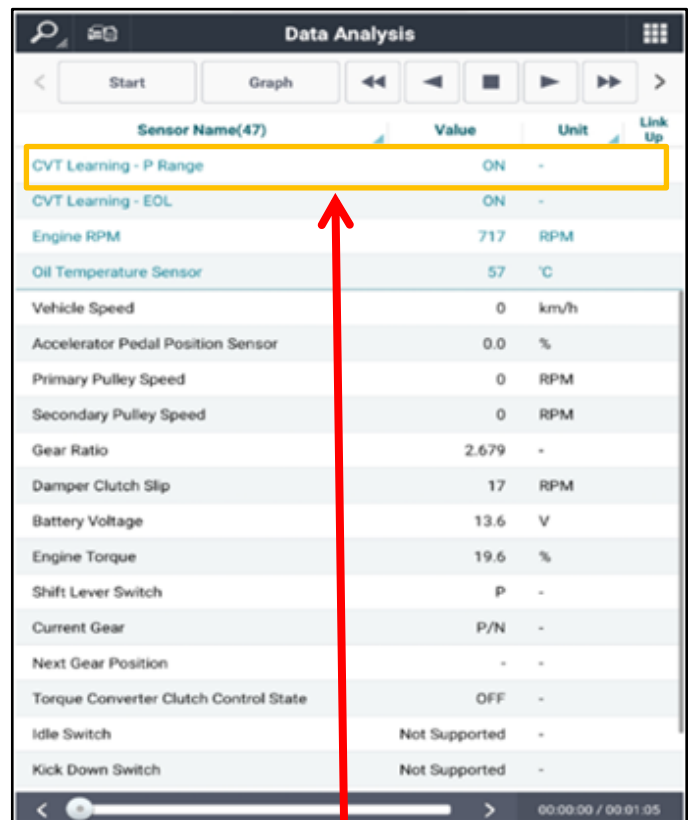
Data Analysis

Start Graph

| Sensor Name(47) | Value | Unit | Link Up |
|---|---|---|---|
| CVT Learning - P Range | ON | - | |
| CVT Learning - EOL | ON | - | |
| Engine RPM | 717 | RPM | |
| Oil Temperature Sensor | 57 | °C | |
| Vehicle Speed | 0 | km/h | |
| Accelerator Pedal Position Sensor | 0.0 | % | |
| Primary Pulley Speed | 0 | RPM | |
| Secondary Pulley Speed | 0 | RPM | |
| Gear Ratio | 2.679 | - | |
| Damper Clutch Slip | 17 | RPM | |
| Battery Voltage | 13.6 | V | |
| Engine Torque | 19.6 | % | |
| Shift Lever Switch | P | - | |
| Current Gear | P/N | - | |
| Next Gear Position | - | - | |
| Torque Converter Clutch Control State | OFF | - | |
| Idle Switch | Not Supported | - | |
| Kick Down Switch | Not Supported | - | |

00:00:00 / 00:01:05